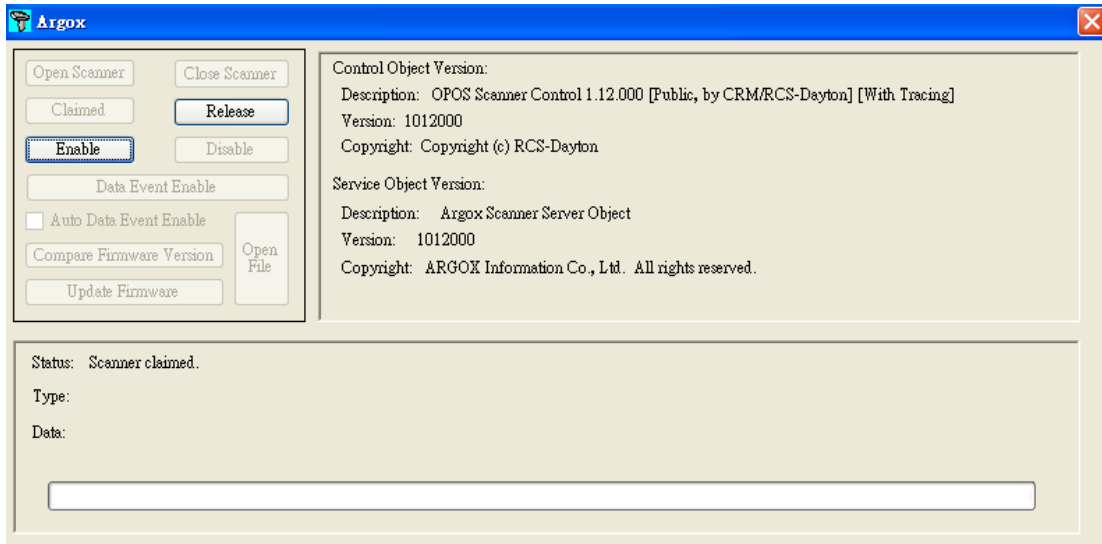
Argox

Open Scanner
Close Scanner
Claimed
Release
Enable
Disable
Data Event Enable
Auto Data Event Enable
Compare Firmware Version
Open File
Update Firmware

Control Object Version:
Description: OPOS Scanner Control 1.12.000 [Public, by CRM/RCS-Dayton] [With Tracing]
Version: 1012000
Copyright: Copyright (c) RCS-Dayton

Service Object Version:
Description: Argox Scanner Server Object
Version: 1012000
Copyright: ARGOX Information Co., Ltd. All rights reserved.

Status: Scanner claimed.
Type:
Data: